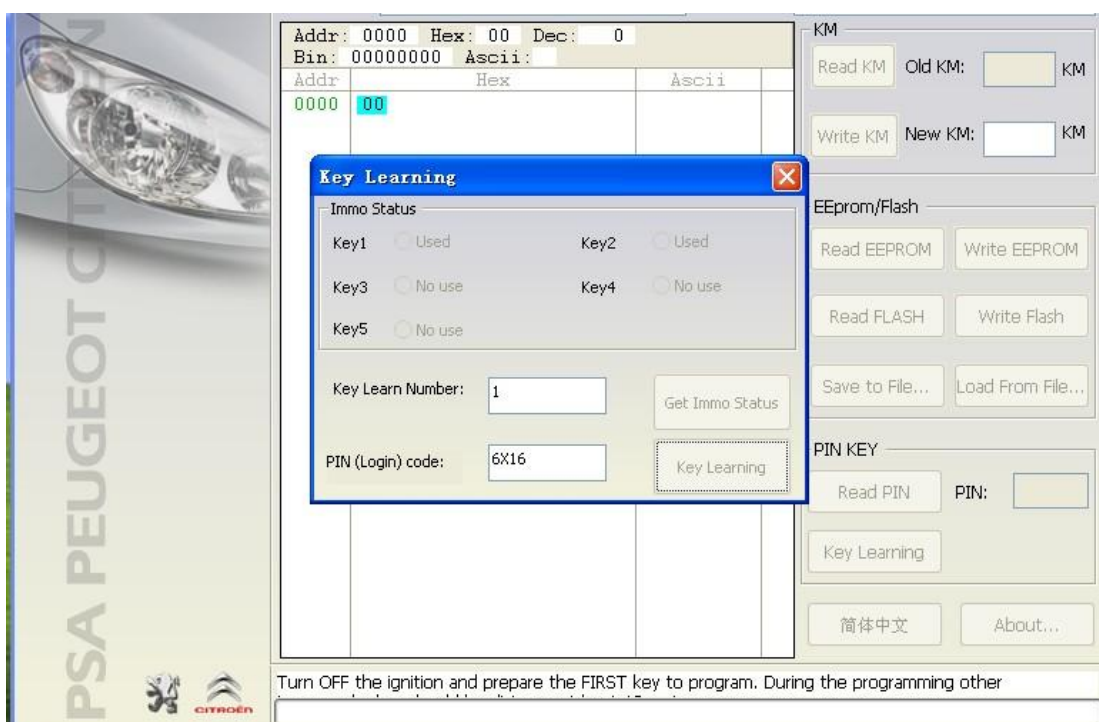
PSA PEUGEOT CIT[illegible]

CITROËN

Addr: 0000 Hex: 00 Dec: 0
Bin: 00000000 Ascii:

| Addr | Hex | Ascii |
|---|---|---|
| 0000 | 00 | |

Key Learning

Immo Status

Key1 Used
Key2 Used
Key3 No use
Key4 No use
Key5 No use

Key Learn Number: 1

Get Immo Status

PIN (Login) code: 6X16

Key Learning

KM

Read KM Old KM: KM

Write KM New KM: KM

EEprom/Flash

Read EEPROM Write EEPROM

Read FLASH Write Flash

Save to File... Load From File...

PIN KEY

Read PIN PIN:

Key Learning

简体中文 About...

Turn OFF the ignition and prepare the FIRST key to program. During the programming other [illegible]